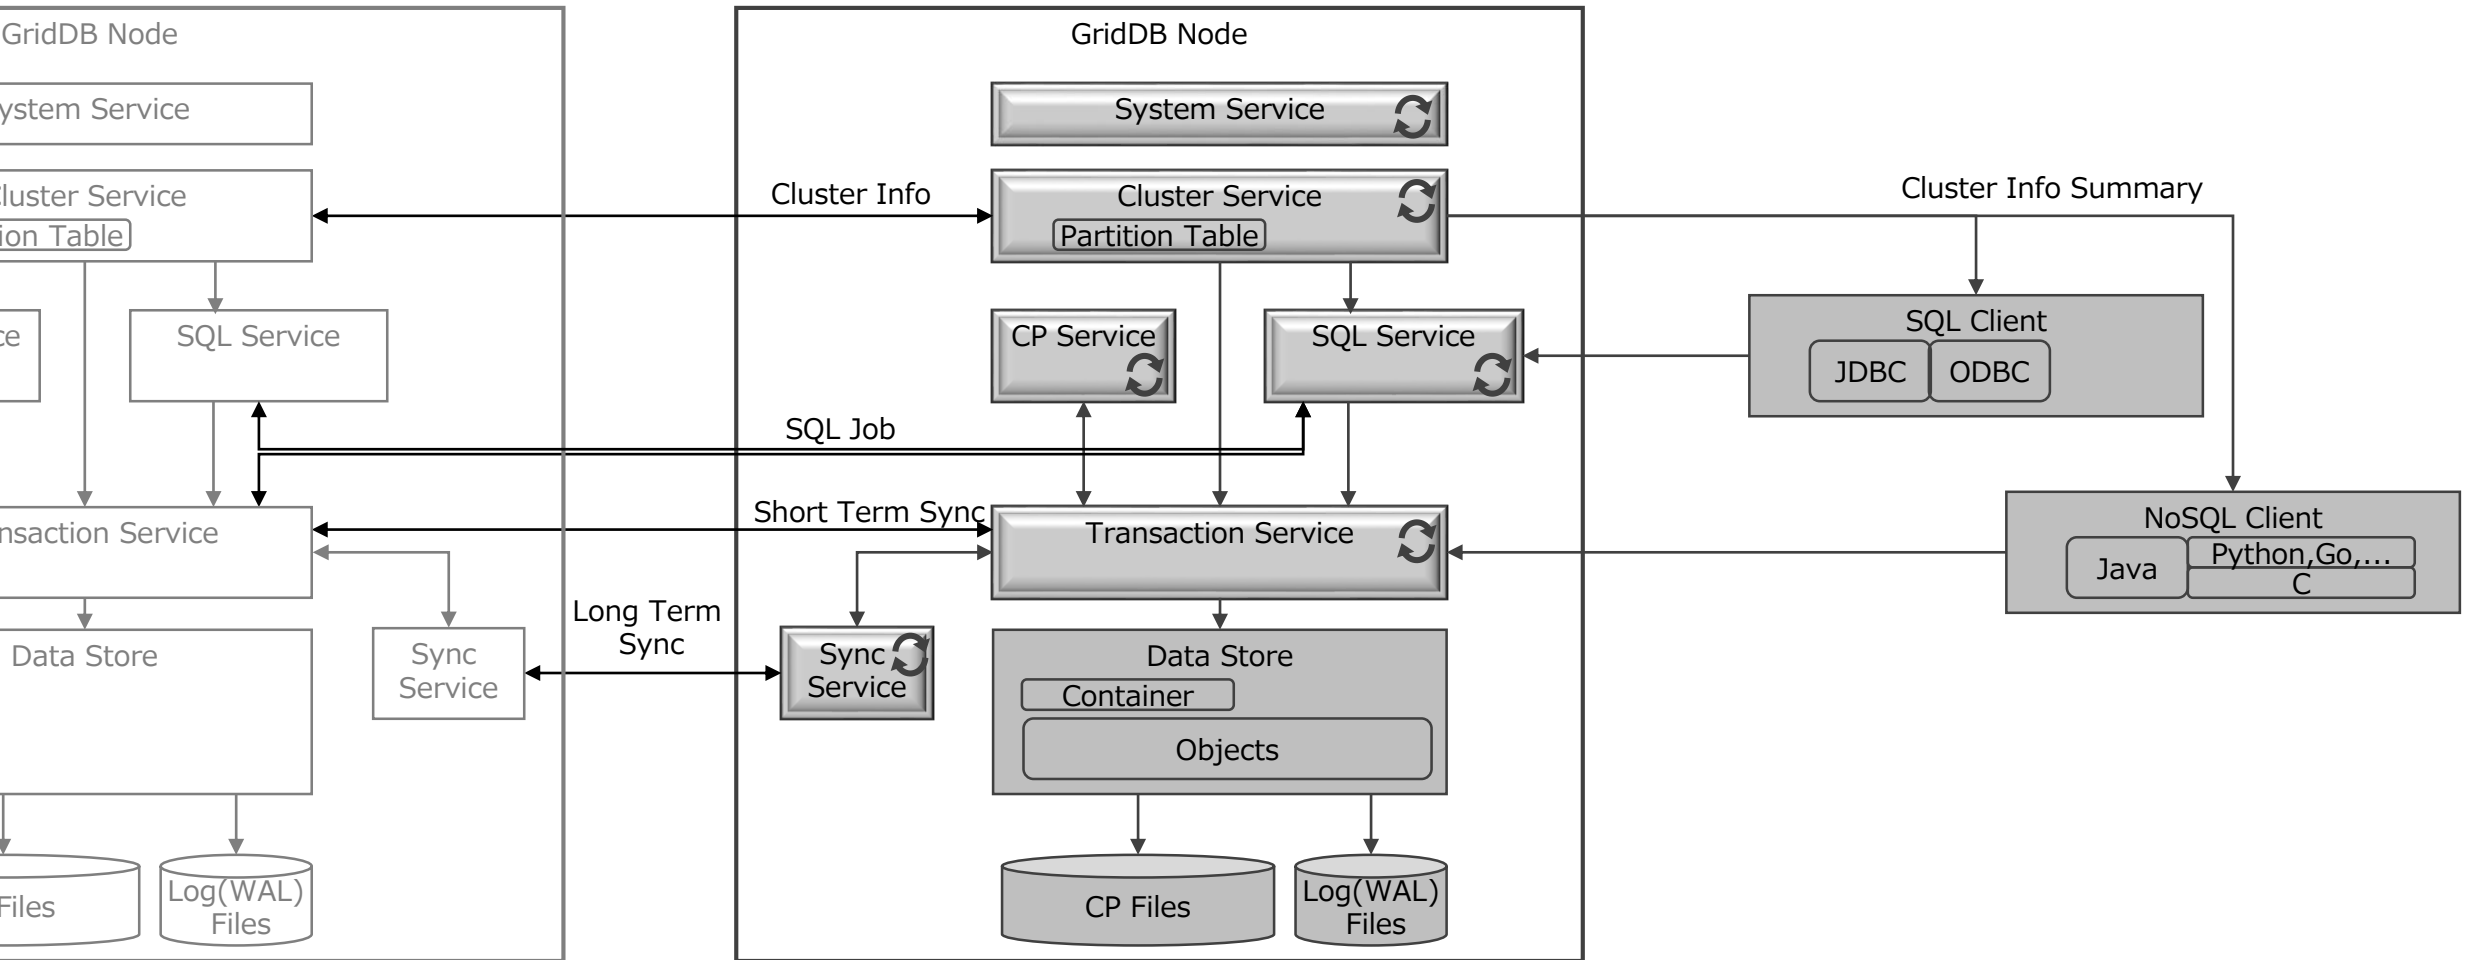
GridDB Node

ystem Service

luster Service

ion Table

ce

SQL Service

nsaction Service

Data Store

Sync Service

Files

Log(WAL) Files

Cluster Info

SQL Job

Short Term Sync

Long Term Sync

GridDB Node

System Service

Cluster Service

Partition Table

CP Service

SQL Service

Transaction Service

Sync Service

Data Store

Container

Objects

CP Files

Log(WAL) Files

Cluster Info Summary

SQL Client

JDBC

ODBC

NoSQL Client

Java

Python,Go,...

C